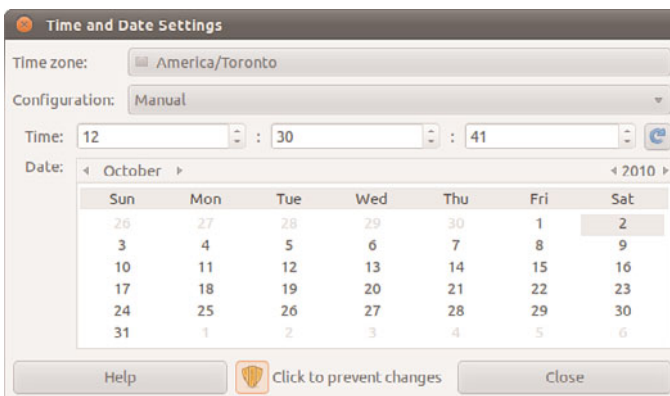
Time and Date Settings

Time zone: America/Toronto

Configuration: Manual

Time: 12 : 30 : 41

Date: ◂ October ▸ ◂ 2010 ▸

| Sun | Mon | Tue | Wed | Thu | Fri | Sat |
|---|---|---|---|---|---|---|
| 26 | 27 | 28 | 29 | 30 | 1 | 2 |
| 3 | 4 | 5 | 6 | 7 | 8 | 9 |
| 10 | 11 | 12 | 13 | 14 | 15 | 16 |
| 17 | 18 | 19 | 20 | 21 | 22 | 23 |
| 24 | 25 | 26 | 27 | 28 | 29 | 30 |
| 31 | 1 | 2 | 3 | 4 | 5 | 6 |

Help Click to prevent changes Close